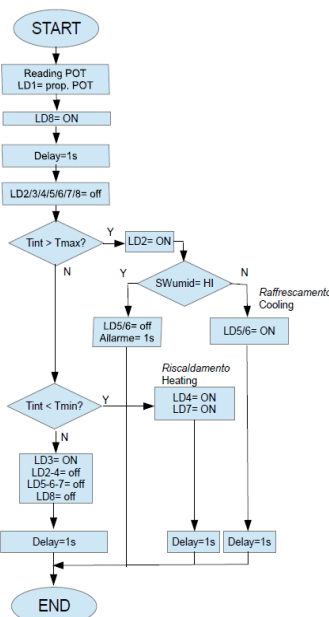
START

Reading POT
LD1= prop. POT

LD8= ON

Delay=1s

LD2/3/4/5/6/7/8= off

Tint > Tmax?

Y

LD2= ON

N

Y

SWumid= HI

N

Raffrescamento
Cooling

LD5/6= off
Allarme= 1s

LD5/6= ON

Riscaldamento
Heating

Tint < Tmin?

Y

LD4= ON
LD7= ON

N

LD3= ON
LD2-4= off
LD5-6-7= off
LD8= off

Delay=1s

Delay=1s

Delay=1s

END